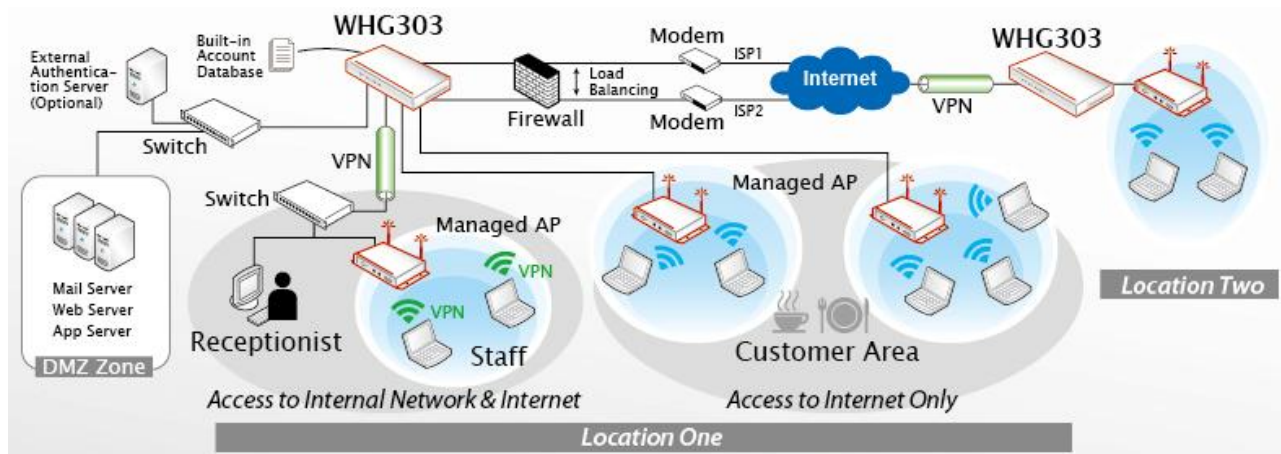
External Authentication Server (Optional)

Built-in Account Database

WHG303

Modem

ISP1

Load Balancing

Firewall

Modem

ISP2

Internet

VPN

WHG303

Switch

VPN

Switch

Managed AP

Managed AP

VPN

VPN

Mail Server
Web Server
App Server

DMZ Zone

Receptionist

Staff

Customer Area

Location Two

Access to Internal Network & Internet

Access to Internet Only

Location One